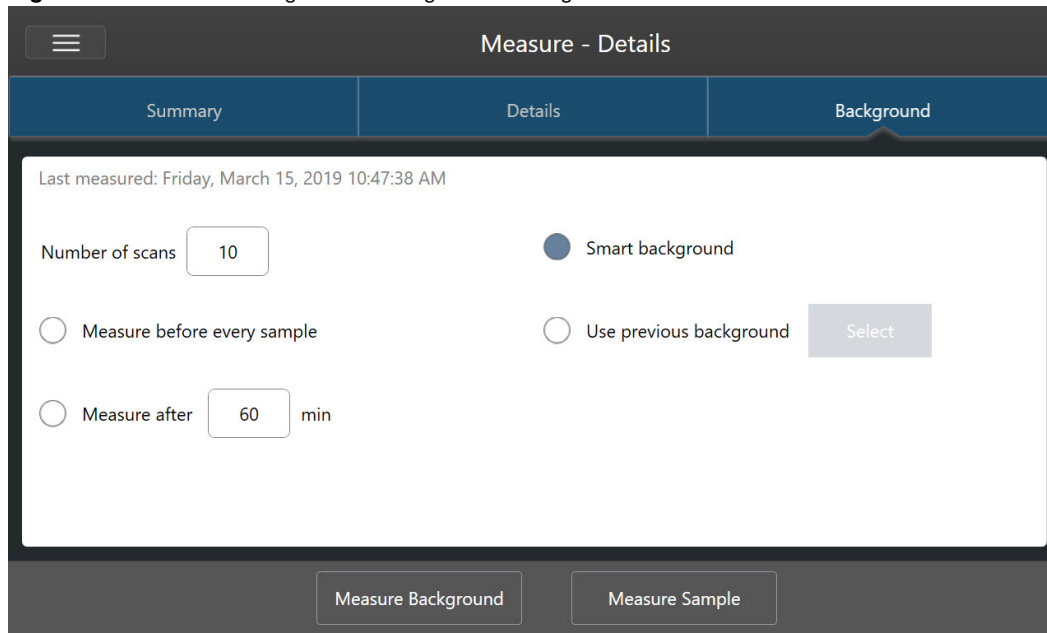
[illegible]

Measure - Details

Summary

Details

Background

Last measured: Friday, March 15, 2019 10:47:38 AM

Number of scans 10

Smart background

Measure before every sample

Use previous background

Select

Measure after 60 min

Measure Background

Measure Sample